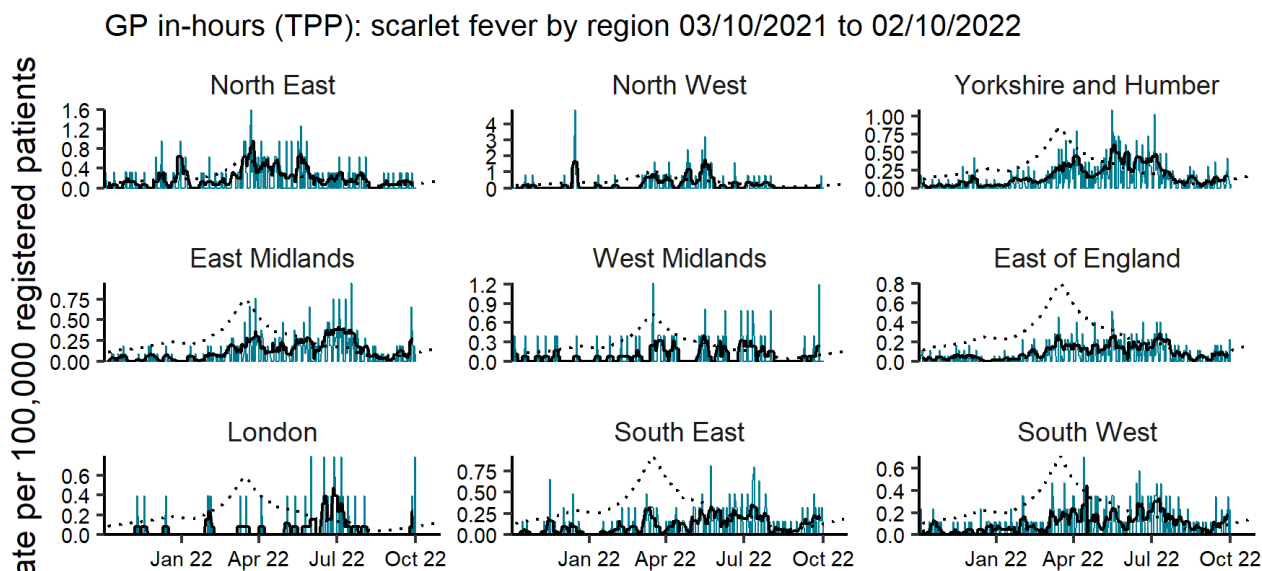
GP in-hours (TPP): scarlet fever by region 03/10/2021 to 02/10/2022

ate per 100,000 registered patients

North East
1.6
1.2
0.8
0.4
0.0

North West
4
3
2
1
0

Yorkshire and Humber
1.00
0.75
0.50
0.25
0.00

East Midlands
0.75
0.50
0.25
0.00

West Midlands
1.2
0.9
0.6
0.3
0.0

East of England
0.8
0.6
0.4
0.2
0.0

London
0.6
0.4
0.2
0.0
Jan 22 Apr 22 Jul 22 Oct 22

South East
0.75
0.50
0.25
0.00
Jan 22 Apr 22 Jul 22 Oct 22

South West
0.6
0.4
0.2
0.0
Jan 22 Apr 22 Jul 22 Oct 22